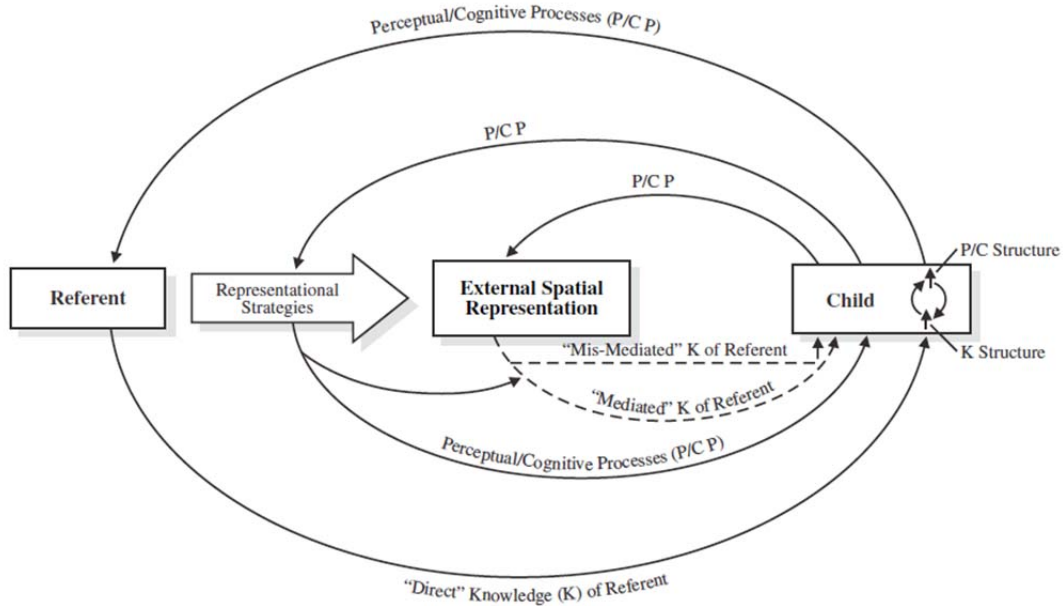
Perceptual/Cognitive Processes (P/C P)

P/C P

P/C P

Referent

Representational Strategies

External Spatial Representation

Child

P/C Structure

K Structure

"Mis-Mediated" K of Referent

'Mediated' K of Referent

Perceptual/Cognitive Processes (P/C P)

"Direct" Knowledge (K) of Referent